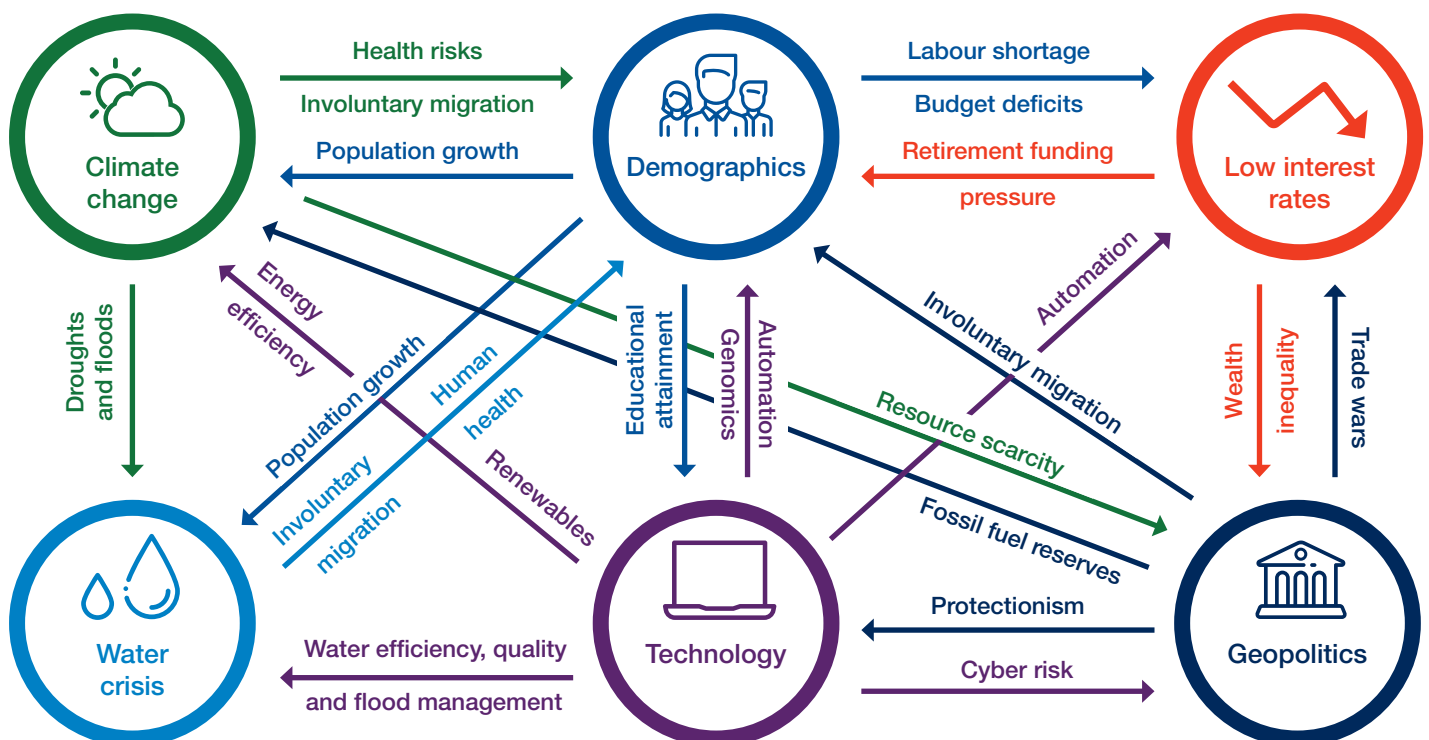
Climate change

Health risks

Involuntary migration

Population growth

Demographics

Labour shortage

Budget deficits

Retirement funding pressure

Low interest rates

Droughts and floods

Energy efficiency

Population growth

Involuntary migration

Human health

Renewables

Educational attainment

Automation

Genomics

Automation

Involuntary migration

Resource scarcity

Fossil fuel reserves

Wealth inequality

Trade wars

Water crisis

Water efficiency, quality and flood management

Technology

Protectionism

Cyber risk

Geopolitics